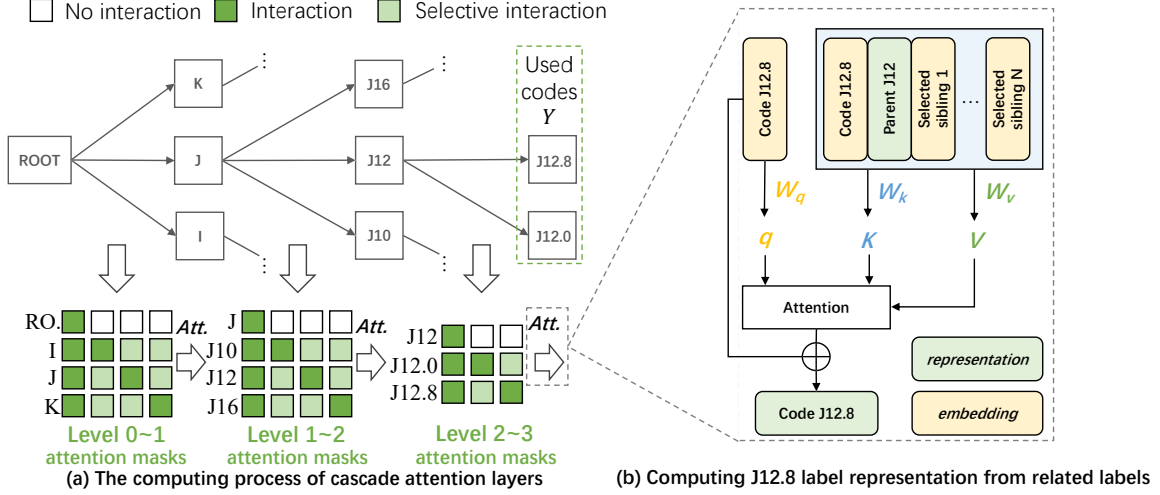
No interaction Interaction Selective interaction

K
J16
Used codes
$Y$
ROOT
J
J12
J12.8
I
J10
J12.0

RO.
I
J
K
Att.
J
J10
J12
J16
Att.
J12
J12.0
J12.8
Att.

Level 0~1 attention masks
Level 1~2 attention masks
Level 2~3 attention masks

(a) The computing process of cascade attention layers

Code J12.8
Code J12.8
Parent J12
Selected sibling 1
...
Selected sibling N
$W_q$
$W_k$
$W_v$
$q$
$K$
$V$
Attention
representation
embedding
Code J12.8

(b) Computing J12.8 label representation from related labels